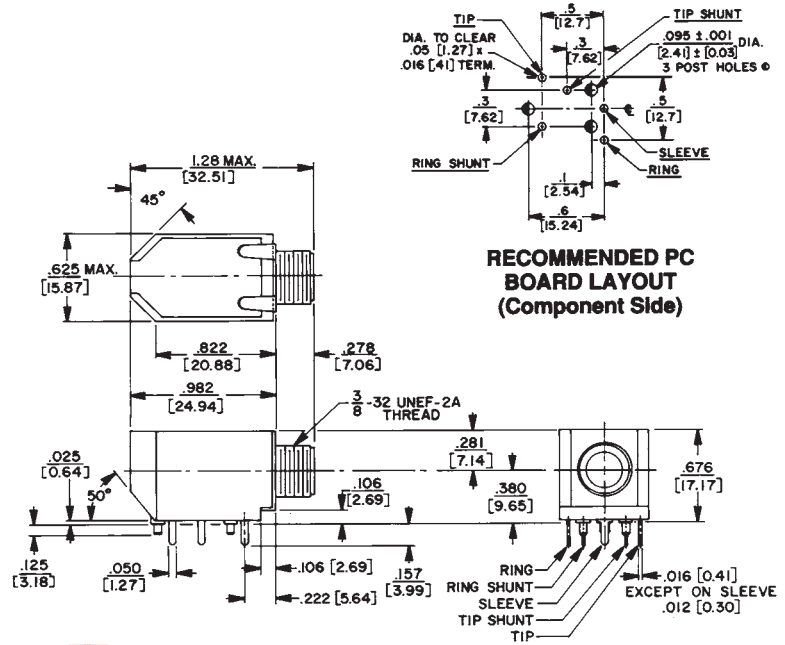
TIP
DIA. TO CLEAR .05 [1.27] x .016 [.41] TERM.
.5 [12.7]
.3 [7.62]
TIP SHUNT
.095 ±.001 DIA. [2.41] ± [0.03]
3 POST HOLES ©
.3 [7.62]
.5 [12.7]
RING SHUNT
SLEEVE
RING
.1 [2.54]
.6 [15.24]

RECOMMENDED PC BOARD LAYOUT (Component Side)

1.28 MAX. [32.51]
45°
.625 MAX. [15.87]
.822 [20.88]
.278 [7.06]
.982 [24.94]
$\frac{3}{8}$-32 UNEF-2A THREAD
.025 [0.64]
50°
.106 [2.69]
.281 [7.14]
.380 [9.65]
.676 [17.17]
.125 [3.18]
.050 [1.27]
.106 [2.69]
.157 [3.99]
.222 [5.64]
RING
RING SHUNT
SLEEVE
TIP SHUNT
TIP
.016 [0.41]
EXCEPT ON SLEEVE
.012 [0.30]